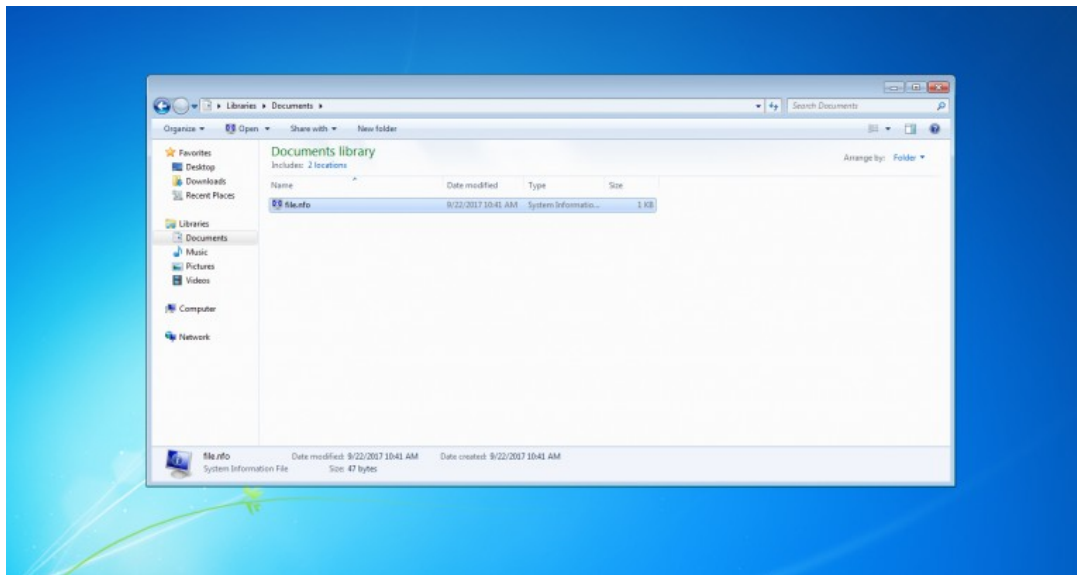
▸ Libraries ▸ Documents ▸

Search Documents

Organize ▾ Open ▾ Share with ▾ New folder

Favorites
Desktop
Downloads
Recent Places

Libraries
Documents
Music
Pictures
Videos

Computer

Network

Documents library
Includes: 2 locations

Arrange by: Folder ▾

| Name | Date modified | Type | Size |
|---|---|---|---|
| file.nfo | 9/22/2017 10:41 AM | System Informatio... | 1 KB |

file.nfo Date modified: 9/22/2017 10:41 AM Date created: 9/22/2017 10:41 AM
System Information File Size: 47 bytes